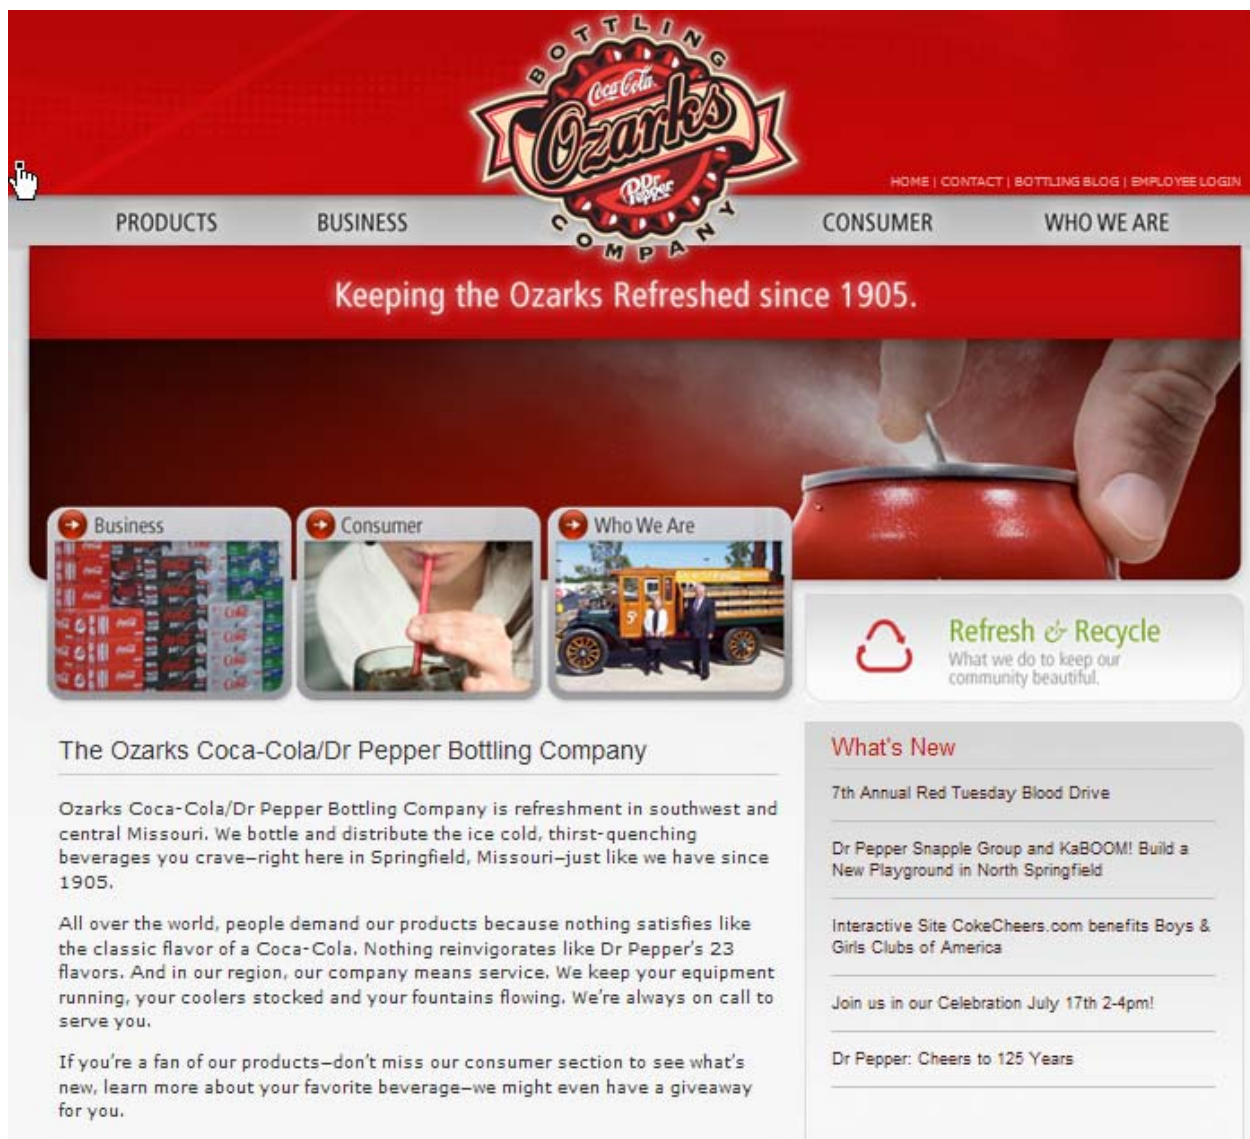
BOTTLING
Coca-Cola
Ozarks
Dr Pepper
COMPANY

HOME | CONTACT | BOTTLING BLOG | EMPLOYEE LOGIN

PRODUCTS BUSINESS CONSUMER WHO WE ARE

Keeping the Ozarks Refreshed since 1905.

Business

Consumer

Who We Are

Refresh & Recycle
What we do to keep our community beautiful.

The Ozarks Coca-Cola/Dr Pepper Bottling Company

Ozarks Coca-Cola/Dr Pepper Bottling Company is refreshment in southwest and central Missouri. We bottle and distribute the ice cold, thirst-quenching beverages you crave—right here in Springfield, Missouri—just like we have since 1905.

All over the world, people demand our products because nothing satisfies like the classic flavor of a Coca-Cola. Nothing reinvigorates like Dr Pepper's 23 flavors. And in our region, our company means service. We keep your equipment running, your coolers stocked and your fountains flowing. We're always on call to serve you.

If you're a fan of our products—don't miss our consumer section to see what's new, learn more about your favorite beverage—we might even have a giveaway for you.

What's New

7th Annual Red Tuesday Blood Drive

Dr Pepper Snapple Group and KaBOOM! Build a New Playground in North Springfield

Interactive Site CokeCheers.com benefits Boys & Girls Clubs of America

Join us in our Celebration July 17th 2-4pm!

Dr Pepper: Cheers to 125 Years